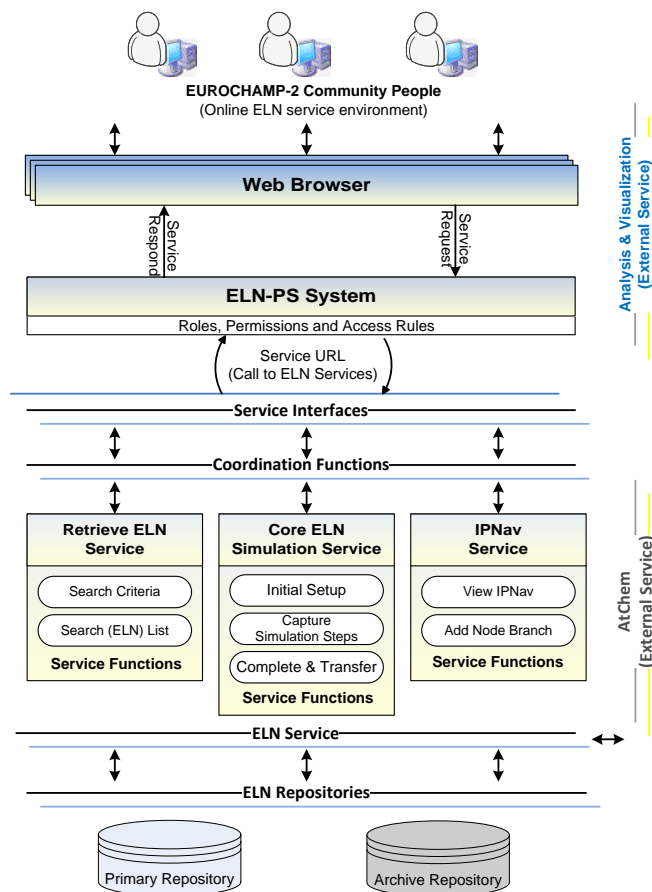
EUROCHAMP-2 Community People
(Online ELN service environment)

Analysis & Visualization
(External Service)

Web Browser

Service Respond

Service Request

ELN-PS System

Roles, Permissions and Access Rules

Service URL
(Call to ELN Services)

Service Interfaces

Coordination Functions

Retrieve ELN Service

Search Criteria

Search (ELN) List

Service Functions

Core ELN Simulation Service

Initial Setup

Capture Simulation Steps

Complete & Transfer

Service Functions

IPNav Service

View IPNav

Add Node Branch

Service Functions

AtChem
(External Service)

ELN Service

ELN Repositories

Primary Repository

Archive Repository